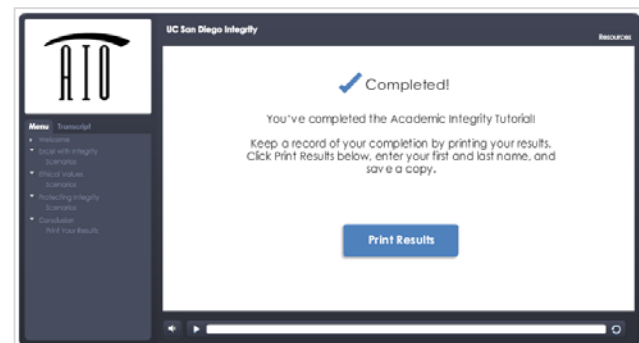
AIO

UC San Diego Integrity

Resources

Menu Transcript

Welcome
Excel with Integrity
Scenarios
Ethical Values
Scenarios
Protecting Integrity
Scenarios
Conclusion
Print Your Results

Completed!

You've completed the Academic Integrity Tutorial!

Keep a record of your completion by printing your results. Click Print Results below, enter your first and last name, and save a copy.

Print Results